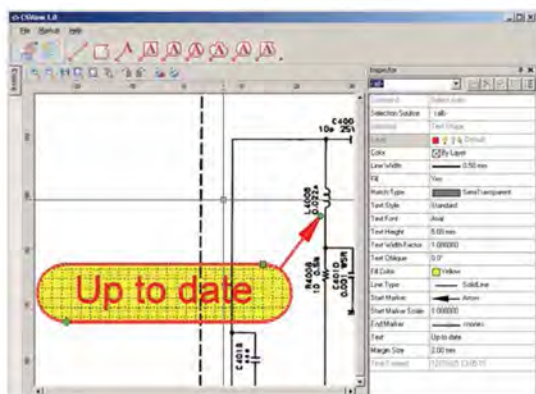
CSView 1.0

File Markup Help

Inspector

Command | Select Auto
Selection Solution | calb
Selected | Text Shape
Layer | Default
Color | By Layer
Line Width | 0.50 mm
Fill | Yes
Hatch Type | SemiTransparent
Text Style | Standard
Text Font | Arial
Text Height | 5.00 mm
Text Width Factor | 1.000000
Text Oblique | 0.0°
Fill Color | Yellow
Line Type | SolidLine
Start Marker | Arrow
Start Marker Scale | 1.000000
End Marker | <none>
Text | Up to date
Margin Size | 2.00 mm
Time Created | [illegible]

Up to date

C400
10e 25V

L4008
0.022x

R4008
10 0.5W

C4018

C4004
0.001
50V